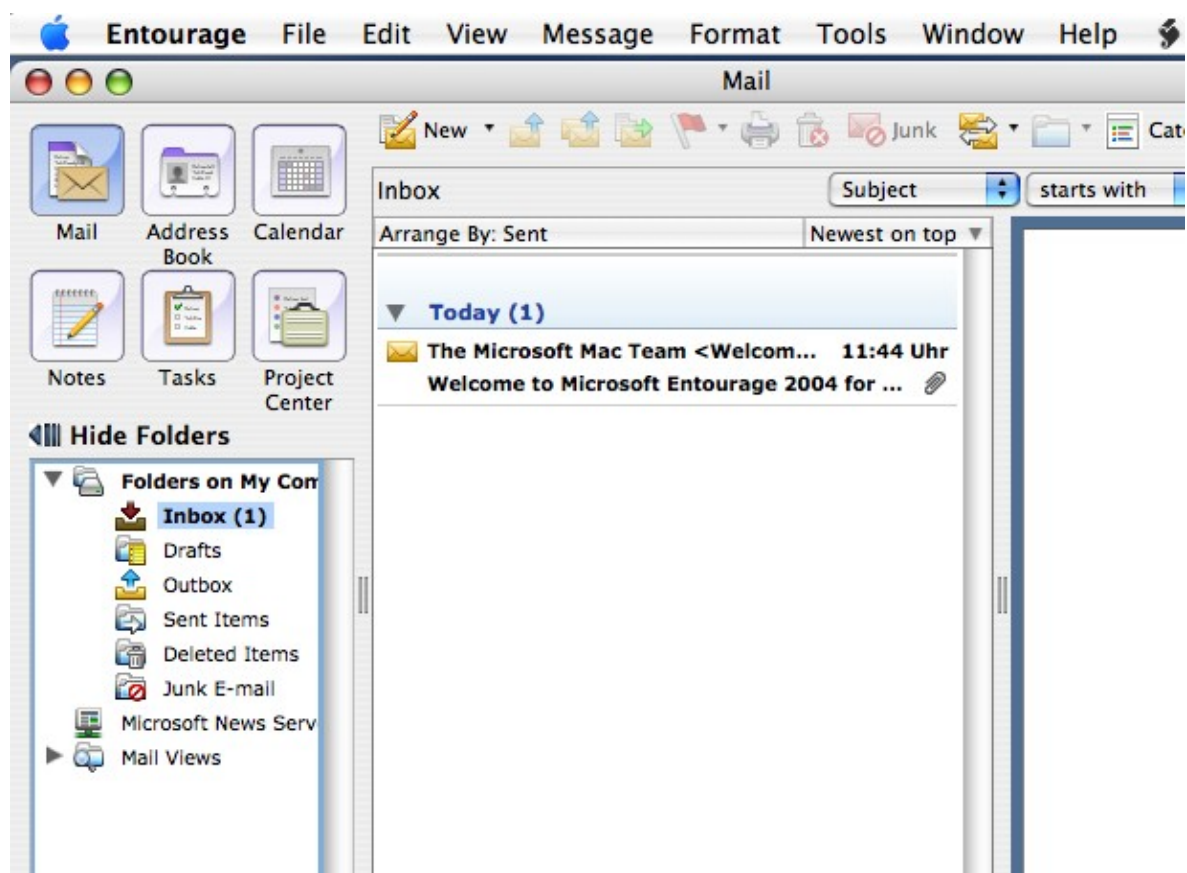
Entourage File Edit View Message Format Tools Window Help

Mail

New Junk Cat

Mail Address Book Calendar

Notes Tasks Project Center

Hide Folders

Folders on My Com

Inbox (1)

Drafts

Outbox

Sent Items

Deleted Items

Junk E-mail

Microsoft News Serv

Mail Views

Inbox

Subject starts with

Arrange By: Sent Newest on top

Today (1)

The Microsoft Mac Team <Welcom... 11:44 Uhr

Welcome to Microsoft Entourage 2004 for ...